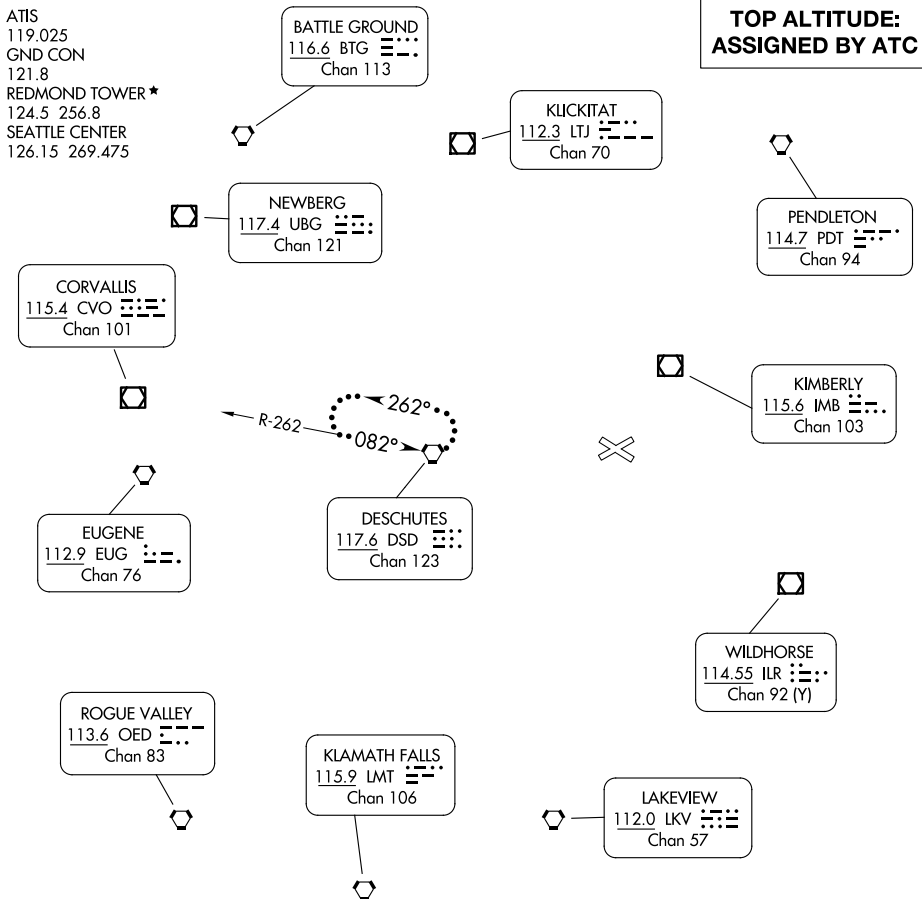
ATIS
119.025
GND CON
121.8
REDMOND TOWER ★
124.5 256.8
SEATTLE CENTER
126.15 269.475

BATTLE GROUND
116.6 BTG
Chan 113

TOP ALTITUDE:
ASSIGNED BY ATC

KLICKITAT
112.3 LTJ
Chan 70

NEWBERG
117.4 UBG
Chan 121

PENDLETON
114.7 PDT
Chan 94

CORVALLIS
115.4 CVO
Chan 101

262°

R-262

082°

KIMBERLY
115.6 IMB
Chan 103

EUGENE
112.9 EUG
Chan 76

DESCHUTES
117.6 DSD
Chan 123

WILDHORSE
114.55 ILR
Chan 92 (Y)

ROGUE VALLEY
113.6 OED
Chan 83

KLAMATH FALLS
115.9 LMT
Chan 106

LAKEVIEW
112.0 LKV
Chan 57